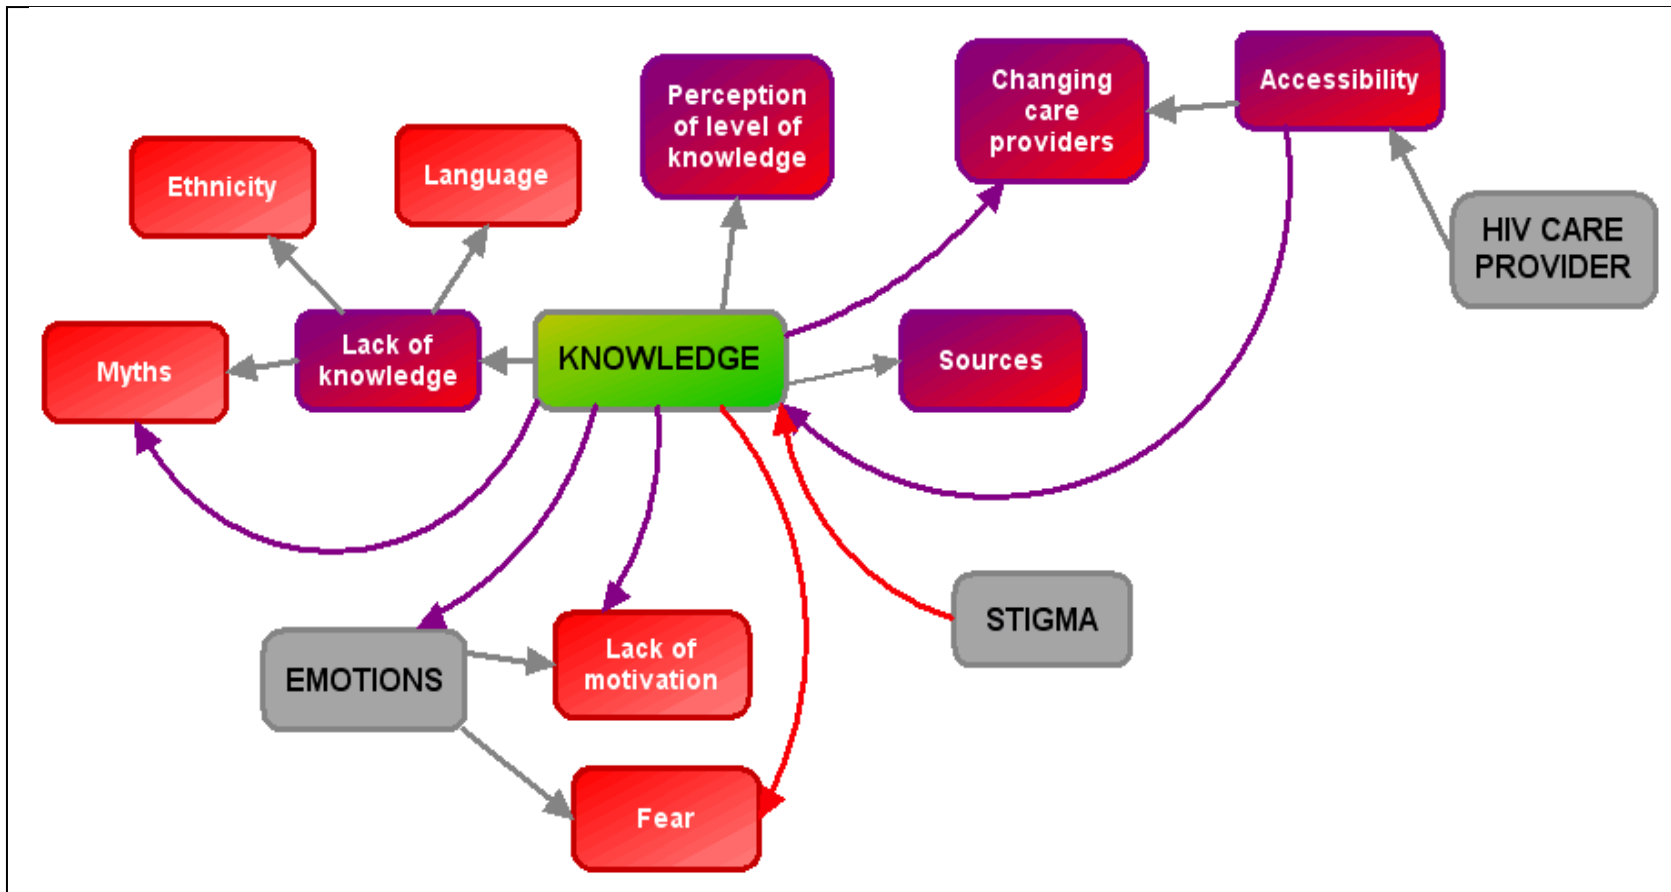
Ethnicity

Language

Perception of level of knowledge

Changing care providers

Accessibility

HIV CARE PROVIDER

Myths

Lack of knowledge

KNOWLEDGE

Sources

STIGMA

EMOTIONS

Lack of motivation

Fear